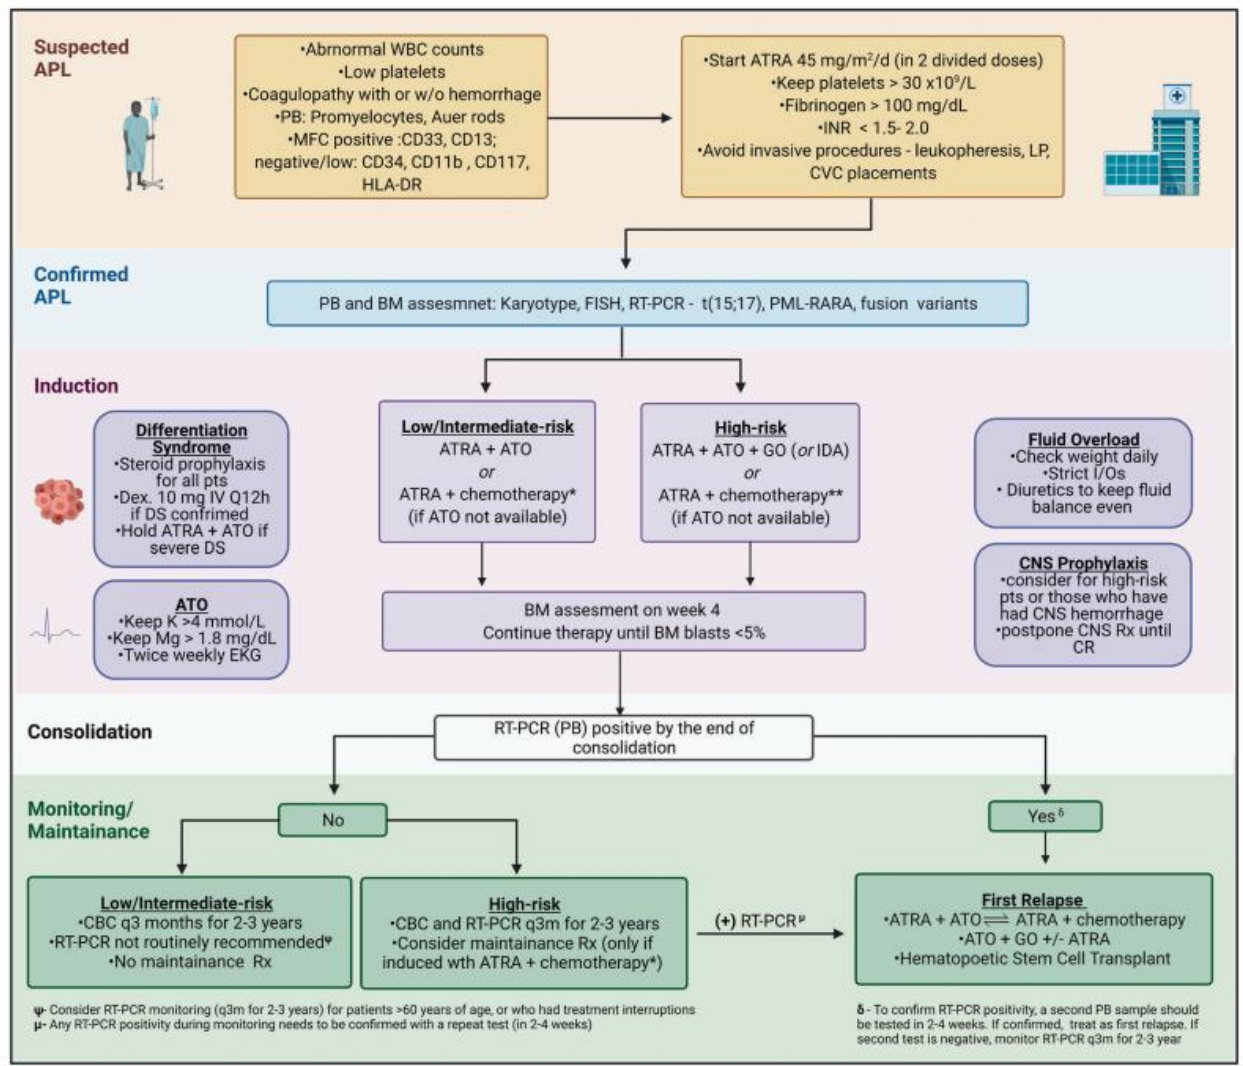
Suspected APL

•Abnormal WBC counts
•Low platelets
•Coagulopathy with or w/o hemorrhage
•PB: Promyelocytes, Auer rods
•MFC positive :CD33, CD13; negative/low: CD34, CD11b , CD117, HLA-DR

•Start ATRA 45 mg/m²/d (in 2 divided doses)
•Keep platelets > 30 x10⁹/L
•Fibrinogen > 100 mg/dL
•INR < 1.5- 2.0
•Avoid invasive procedures - leukopheresis, LP, CVC placements

Confirmed APL

PB and BM assesmnet: Karyotype, FISH, RT-PCR - t(15;17), PML-RARA, fusion variants

Induction

Differentiation Syndrome
•Steroid prophylaxis for all pts
•Dex. 10 mg IV Q12h if DS confrimed
•Hold ATRA + ATO if severe DS

ATO
•Keep K >4 mmol/L
•Keep Mg > 1.8 mg/dL
•Twice weekly EKG

Low/Intermediate-risk
ATRA + ATO
or
ATRA + chemotherapy*
(if ATO not available)

High-risk
ATRA + ATO + GO (or IDA)
or
ATRA + chemotherapy**
(if ATO not available)

BM assesment on week 4
Continue therapy until BM blasts <5%

Fluid Overload
•Check weight daily
•Strict I/Os
• Diuretics to keep fluid balance even

CNS Prophylaxis
•consider for high-risk pts or those who have had CNS hemorrhage
•postpone CNS Rx until CR

Consolidation

RT-PCR (PB) positive by the end of consolidation

Monitoring/ Maintainance

No

Yes δ

Low/Intermediate-risk
•CBC q3 months for 2-3 years
•RT-PCR not routinely recommendedᴪ
•No maintainance Rx

High-risk
•CBC and RT-PCR q3m for 2-3 years
•Consider maintainance Rx (only if induced wth ATRA + chemotherapy*)

(+) RT-PCRμ

First Relapse
•ATRA + ATO ⇌ ATRA + chemotherapy
•ATO + GO +/- ATRA
•Hematopoetic Stem Cell Transplant

ᴪ- Consider RT-PCR monitoring (q3m for 2-3 years) for patients >60 years of age, or who had treatment interruptions
μ- Any RT-PCR positivity during monitoring needs to be confirmed with a repeat test (in 2-4 weeks)

δ - To confirm RT-PCR positivity, a second PB sample should be tested in 2-4 weeks. If confirmed, treat as first relapse. If second test is negative, monitor RT-PCR q3m for 2-3 year